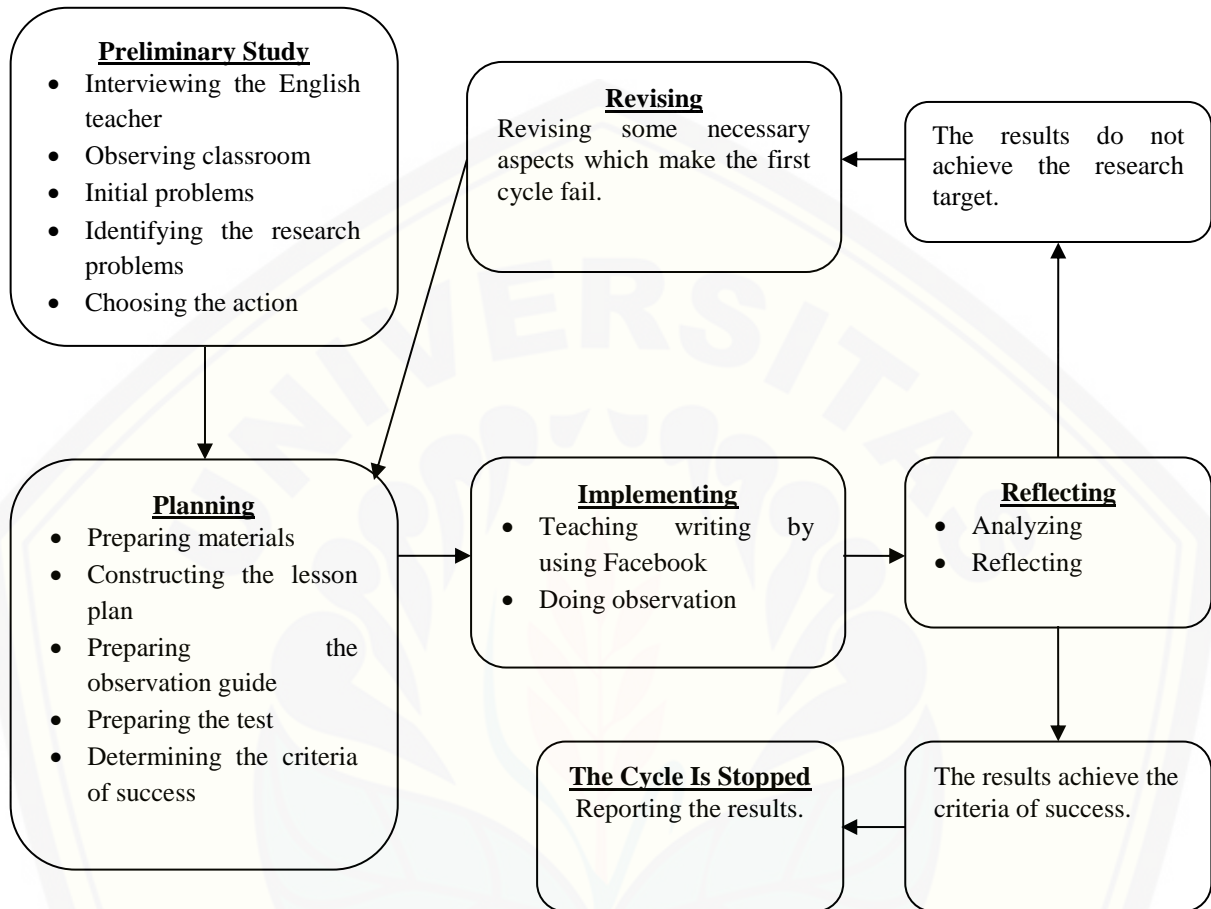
Preliminary Study
- Interviewing the English teacher
- Observing classroom
- Initial problems
- Identifying the research problems
- Choosing the action

Revising
Revising some necessary aspects which make the first cycle fail.

The results do not achieve the research target.

Planning
- Preparing materials
- Constructing the lesson plan
- Preparing the observation guide
- Preparing the test
- Determining the criteria of success

Implementing
- Teaching writing by using Facebook
- Doing observation

Reflecting
- Analyzing
- Reflecting

The Cycle Is Stopped
Reporting the results.

The results achieve the criteria of success.